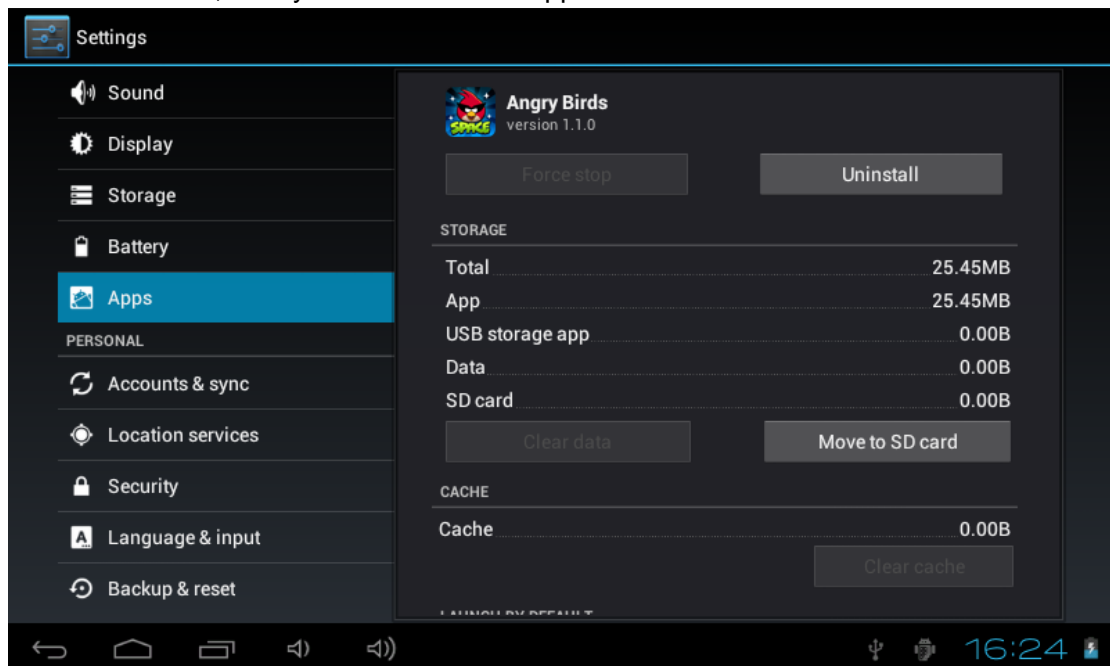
Settings

Sound
Display
Storage
Battery
Apps
PERSONAL
Accounts & sync
Location services
Security
Language & input
Backup & reset

Angry Birds
version 1.1.0

Force stop
Uninstall

STORAGE

| | |
|---|---|
| Total | 25.45MB |
| App | 25.45MB |
| USB storage app | 0.00B |
| Data | 0.00B |
| SD card | 0.00B |

Clear data
Move to SD card

CACHE

| | |
|---|---|
| Cache | 0.00B |

Clear cache

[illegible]

16:24